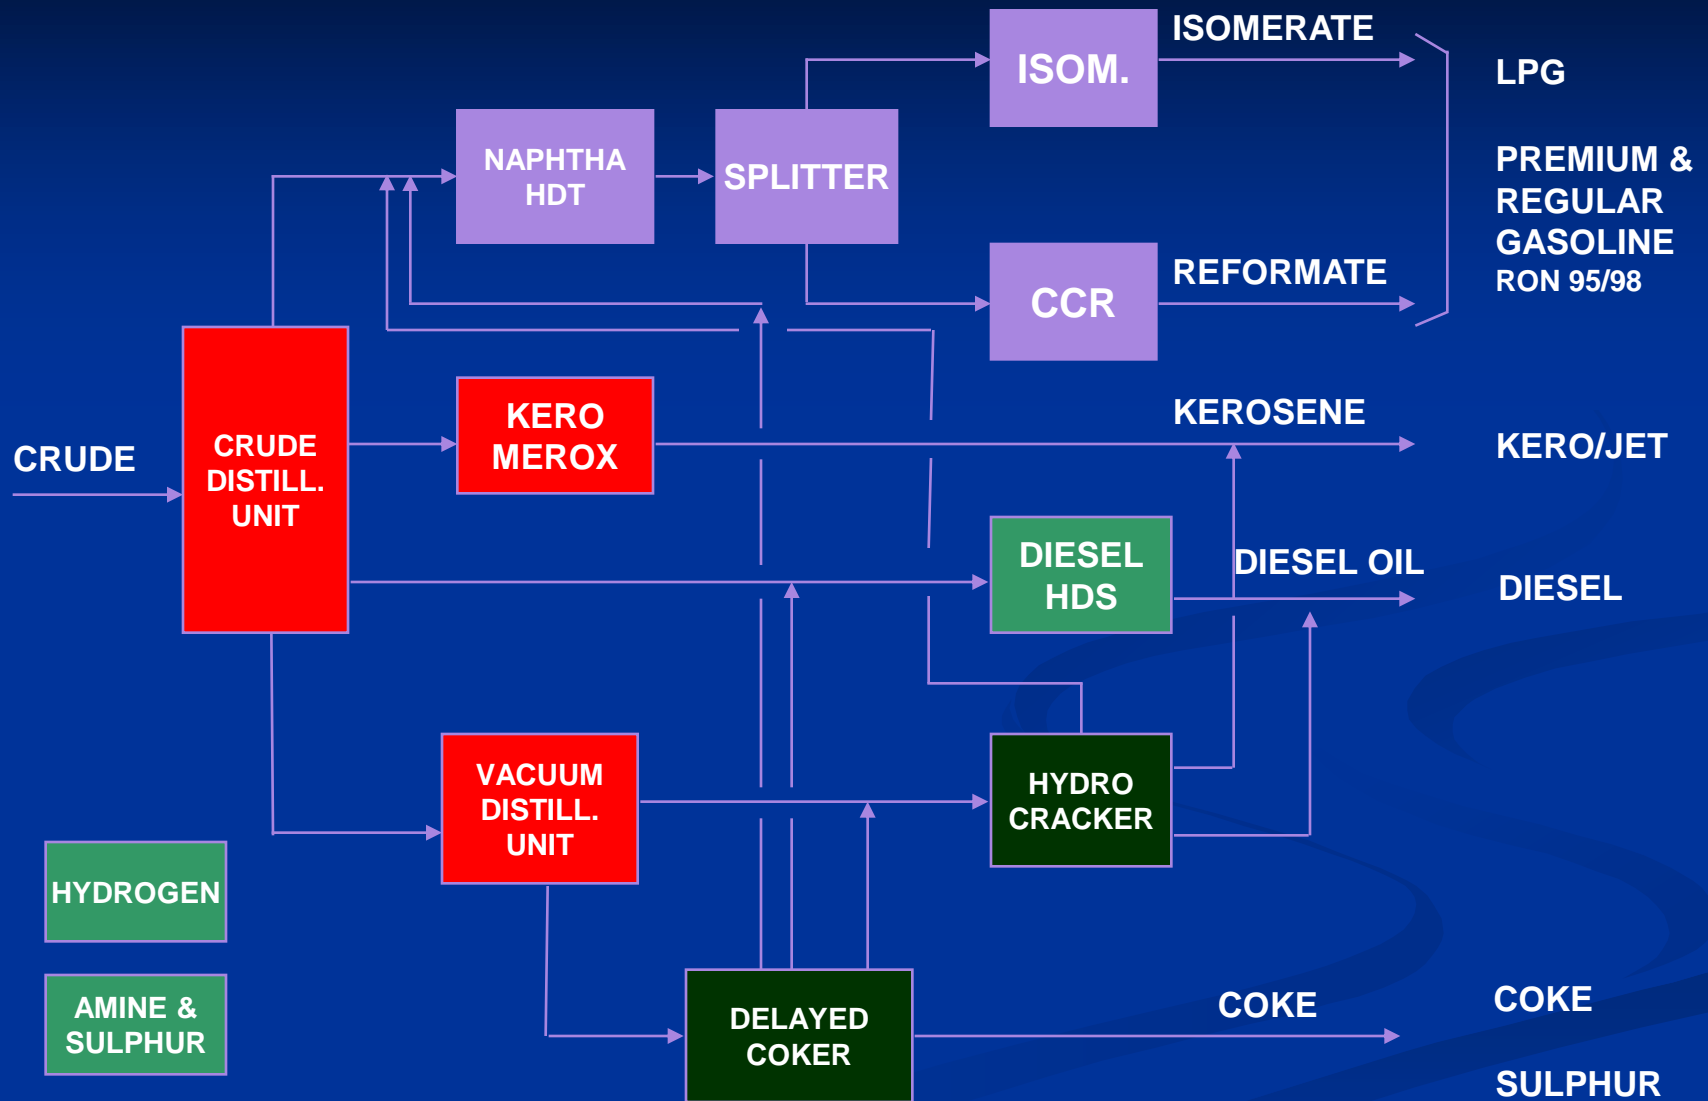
ISOM.

ISOMERATE

LPG

NAPHTHA HDT

SPLITTER

PREMIUM & REGULAR GASOLINE RON 95/98

CCR

REFORMATE

CRUDE

CRUDE DISTILL. UNIT

KERO MEROX

KEROSENE

KERO/JET

DIESEL HDS

DIESEL OIL

DIESEL

VACUUM DISTILL. UNIT

HYDRO CRACKER

HYDROGEN

AMINE & SULPHUR

DELAYED COKER

COKE

COKE

SULPHUR